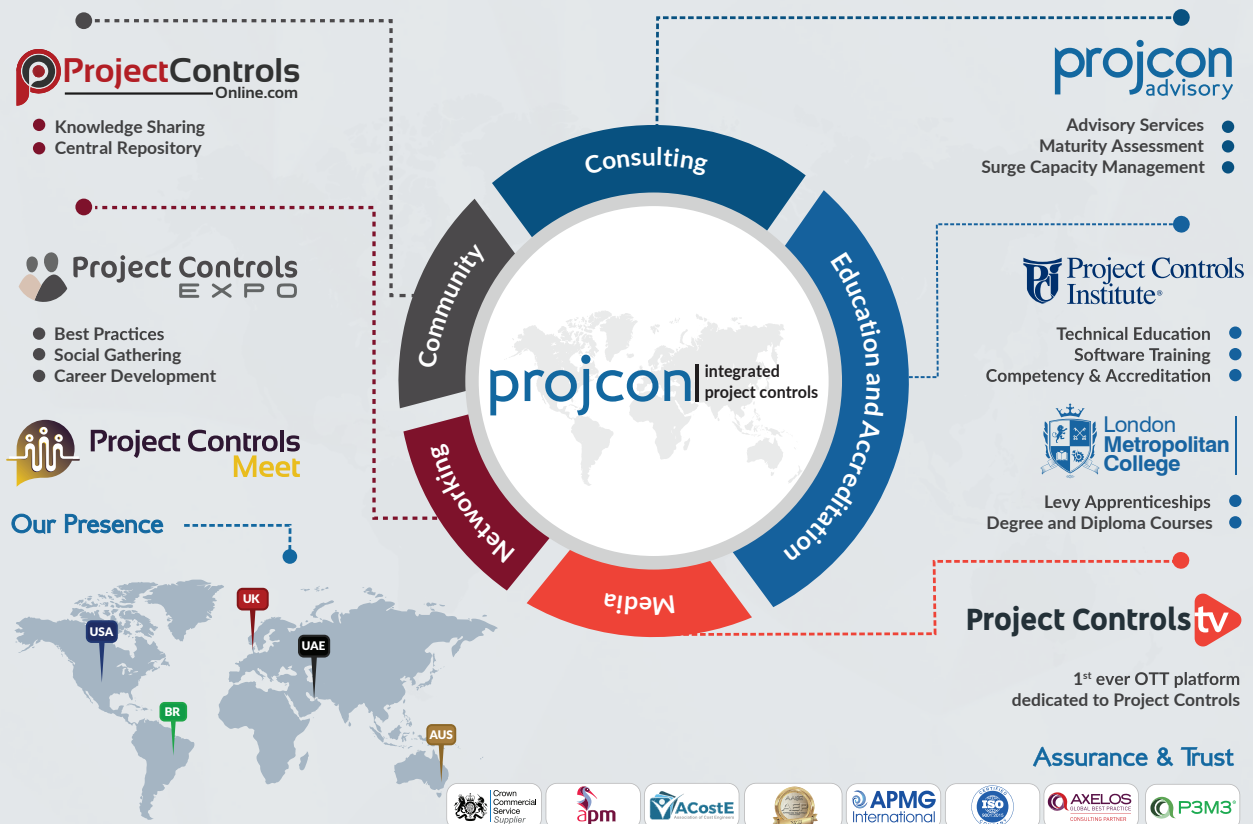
ProjectControls Online.com

Knowledge Sharing
Central Repository

Project Controls EXPO

Best Practices
Social Gathering
Career Development

Project Controls Meet

Our Presence

USA
UK
UAE
BR
AUS

Consulting
Education and Accreditation
Media
Networking
Community

projcon | integrated project controls

projcon advisory

Advisory Services
Maturity Assessment
Surge Capacity Management

Project Controls Institute®

Technical Education
Software Training
Competency & Accreditation

London Metropolitan College

Levy Apprenticeships
Degree and Diploma Courses

Project Controls tv

1st ever OTT platform dedicated to Project Controls

Assurance & Trust

Crown Commercial Service Supplier
apm
ACostE Association of Cost Engineers
APMG International
ISO
AXELOS GLOBAL BEST PRACTICE CONSULTING PARTNER
P3M3